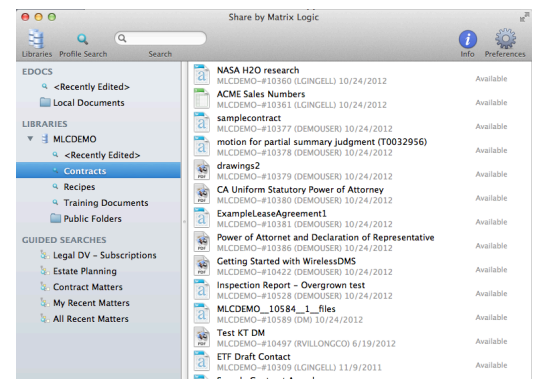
Share by Matrix Logic

Libraries Profile Search Search

Info Preferences

EDOCS
<Recently Edited>
Local Documents

LIBRARIES
MLCDEMO
<Recently Edited>
Contracts
Recipes
Training Documents
Public Folders

GUIDED SEARCHES
Legal DV - Subscriptions
Estate Planning
Contract Matters
My Recent Matters
All Recent Matters

NASA H2O research
MLCDEMO-#10360 (LGINGELL) 10/24/2012
Available

ACME Sales Numbers
MLCDEMO-#10361 (LGINGELL) 10/24/2012
Available

samplecontract
MLCDEMO-#10377 (DEMOUSER) 10/24/2012
Available

motion for partial summary judgment (T0032956)
MLCDEMO-#10378 (DEMOUSER) 10/24/2012
Available

drawings2
MLCDEMO-#10379 (DEMOUSER) 10/24/2012
Available

CA Uniform Statutory Power of Attorney
MLCDEMO-#10380 (DEMOUSER) 10/24/2012
Available

ExampleLeaseAgreement1
MLCDEMO-#10381 (DEMOUSER) 10/24/2012
Available

Power of Attornet and Declaration of Representative
MLCDEMO-#10386 (DEMOUSER) 10/24/2012
Available

Getting Started with WirelessDMS
MLCDEMO-#10422 (DEMOUSER) 10/24/2012
Available

Inspection Report - Overgrown test
MLCDEMO-#10528 (DEMOUSER) 10/24/2012
Available

MLCDEMO__10584__1__files
MLCDEMO-#10589 (DM) 10/24/2012
Available

Test KT DM
MLCDEMO-#10497 (RVILLONGCO) 6/19/2012
Available

ETF Draft Contact
MLCDEMO-#10309 (LGINGELL) 11/9/2011
Available

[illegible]